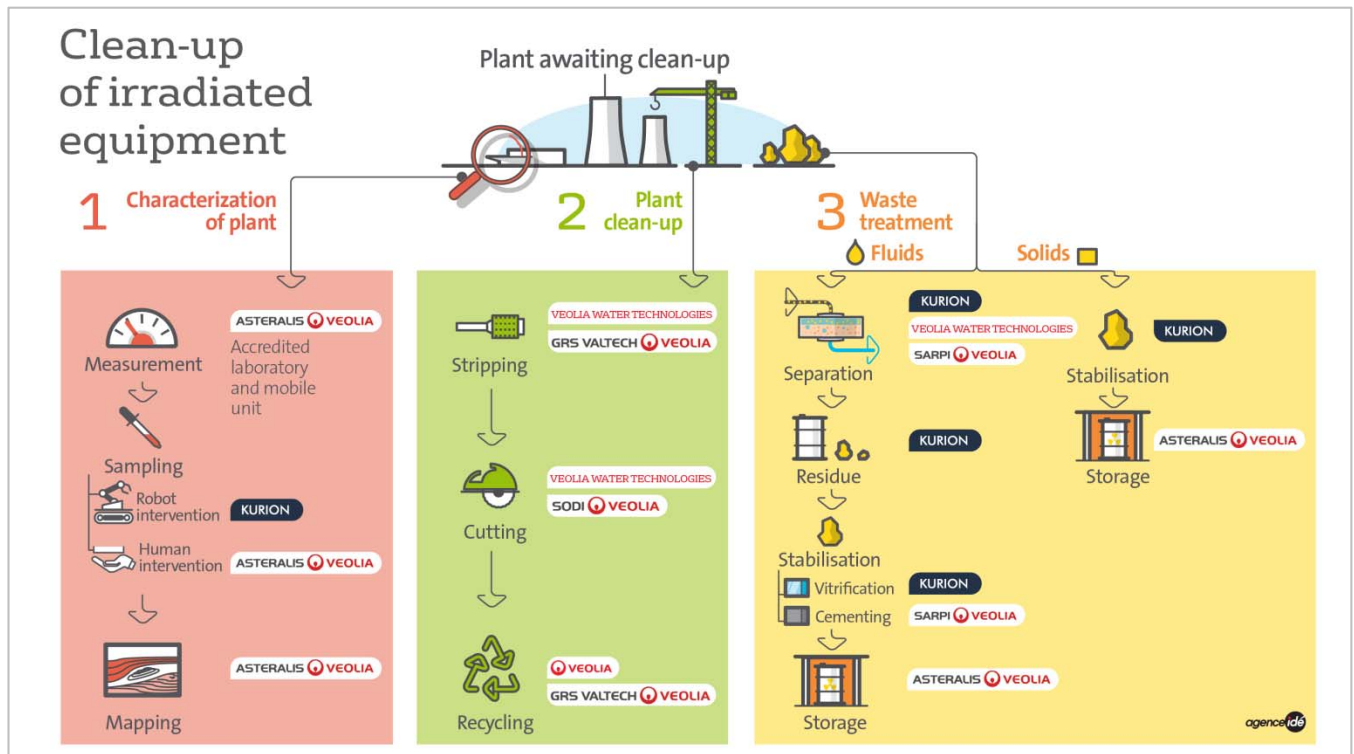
Clean-up of irradiated equipment

Plant awaiting clean-up

1 Characterization of plant

2 Plant clean-up

3 Waste treatment

Fluids

Solids

Measurement

ASTERALIS VEOLIA

Accredited laboratory and mobile unit

Sampling

Robot intervention

KURION

Human intervention

ASTERALIS VEOLIA

Mapping

ASTERALIS VEOLIA

Stripping

VEOLIA WATER TECHNOLOGIES

GRS VALTECH VEOLIA

Cutting

VEOLIA WATER TECHNOLOGIES

SODI VEOLIA

Recycling

VEOLIA

GRS VALTECH VEOLIA

Separation

KURION

VEOLIA WATER TECHNOLOGIES

SARPI VEOLIA

Residue

KURION

Stabilisation

Vitrification

Cementing

KURION

SARPI VEOLIA

Storage

ASTERALIS VEOLIA

Stabilisation

KURION

Storage

ASTERALIS VEOLIA

agenceidé